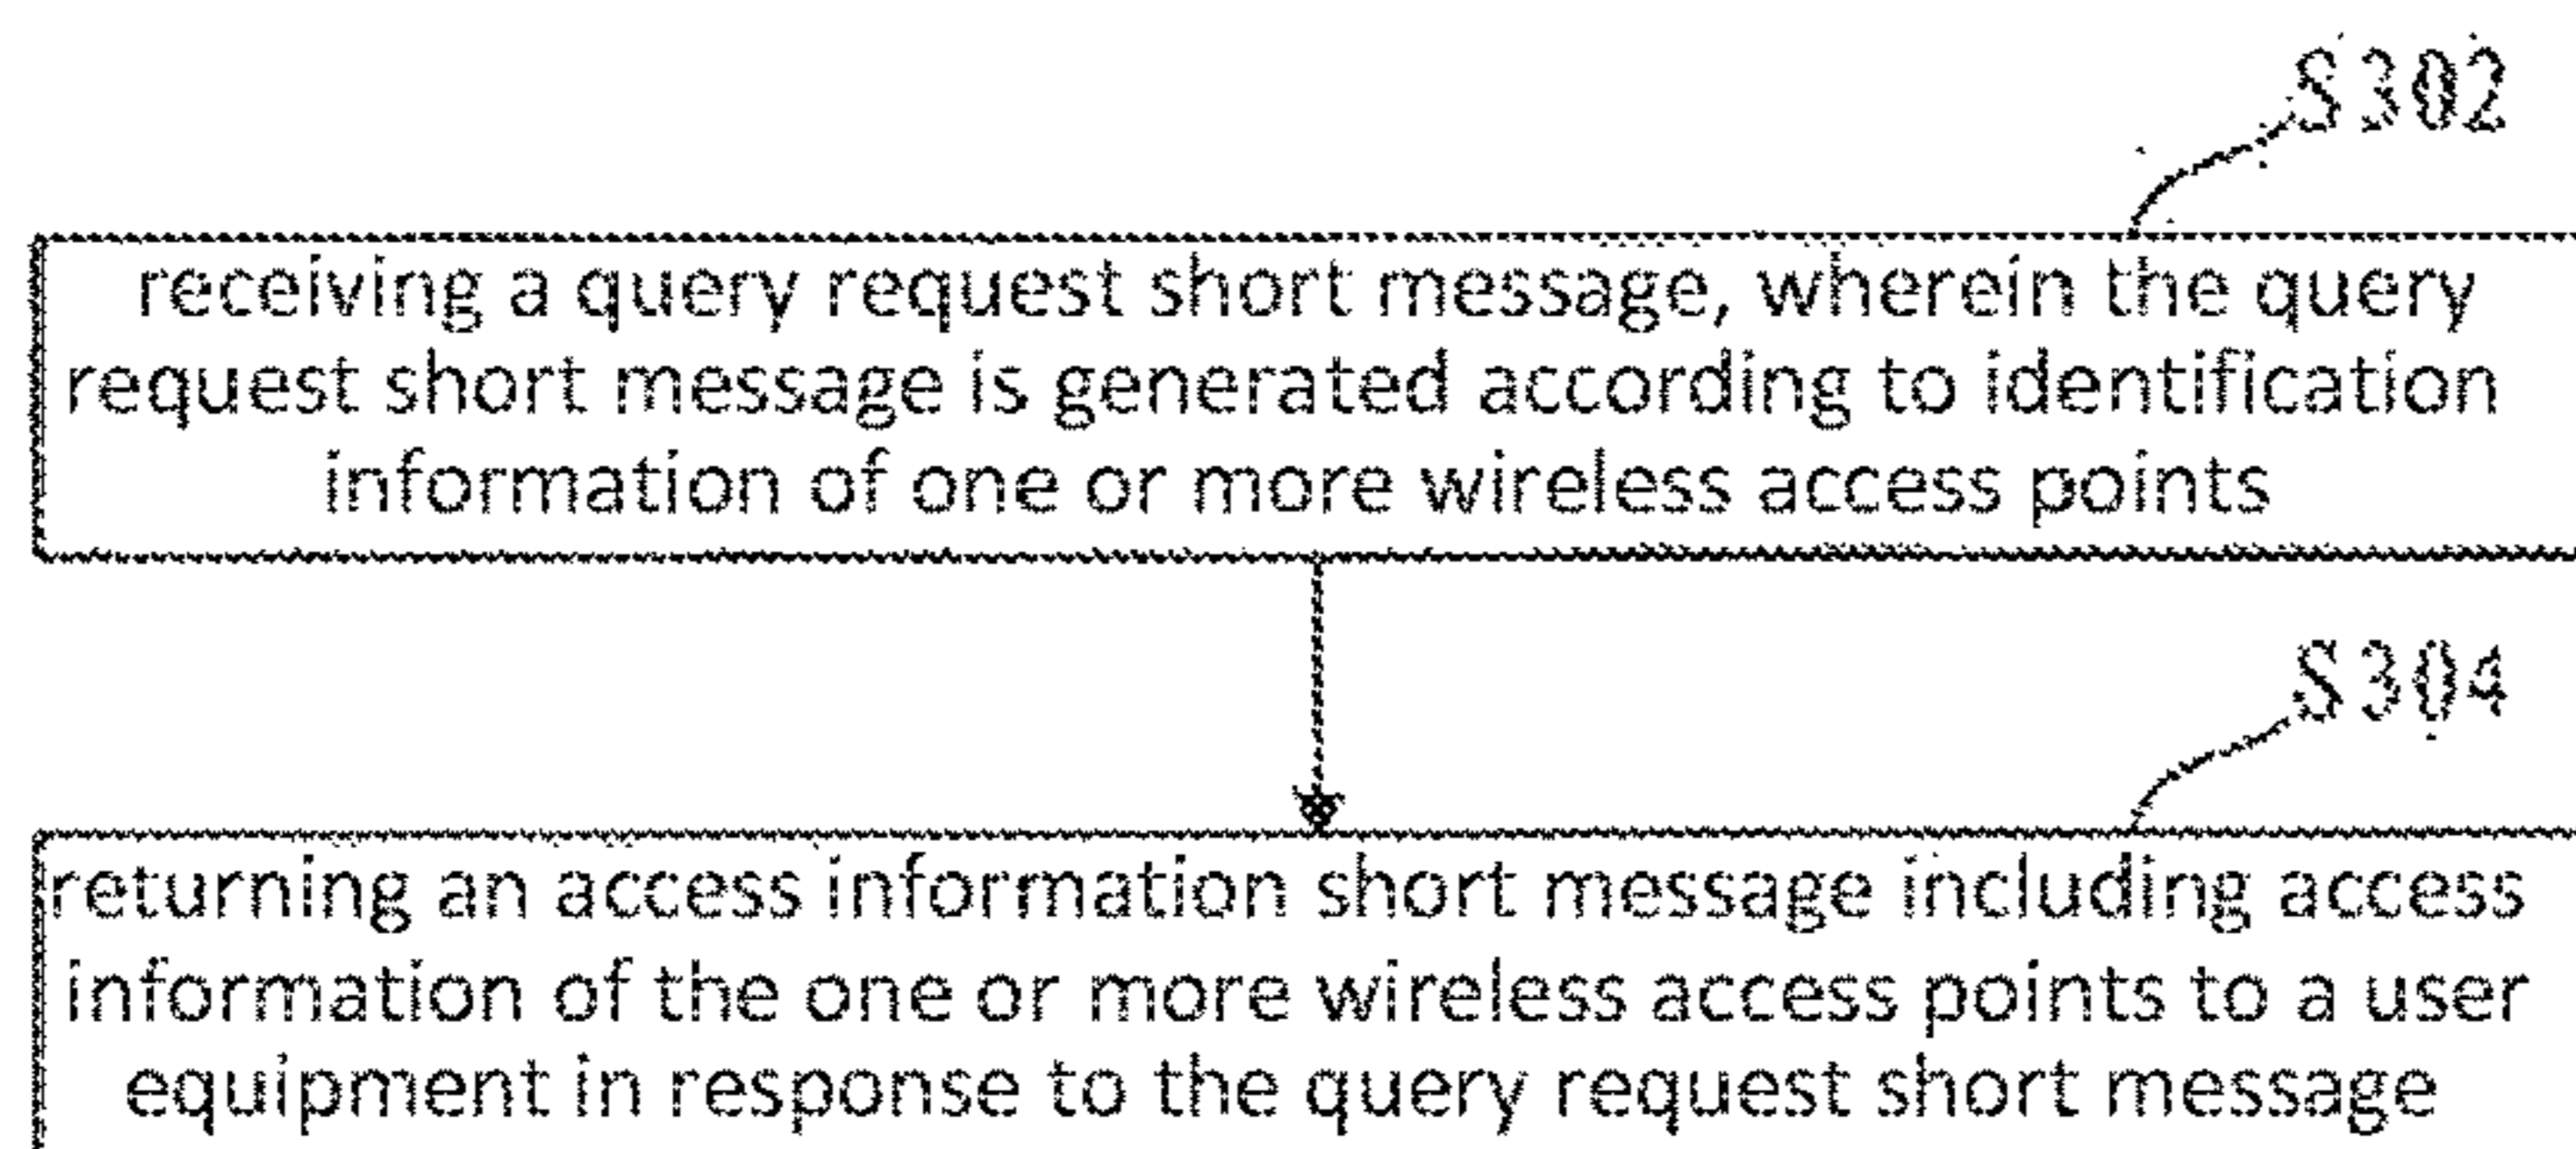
S302

receiving a query request short message, wherein the query request short message is generated according to identification information of one or more wireless access points

S304

returning an access information short message including access information of the one or more wireless access points to a user equipment in response to the query request short message